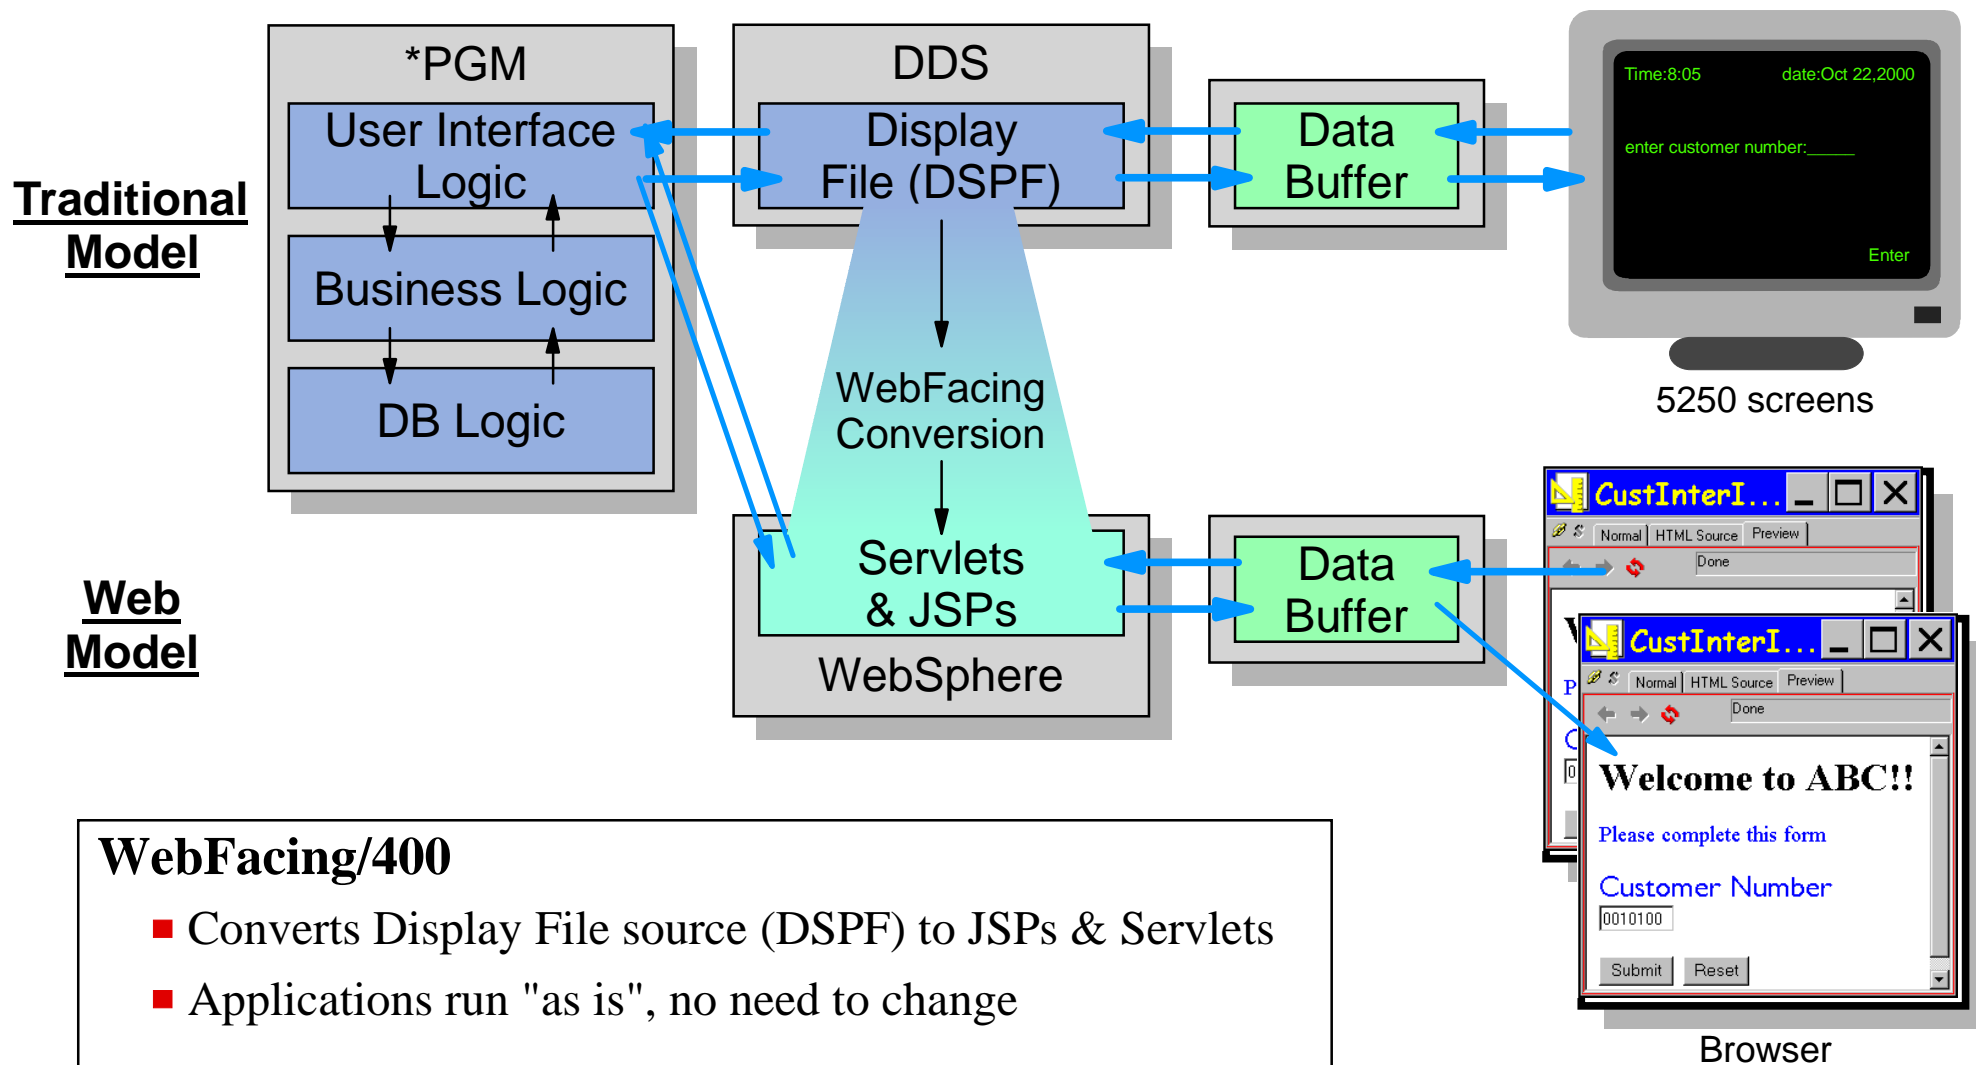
Traditional Model

*PGM

User Interface Logic

Business Logic

DB Logic

DDS

Display File (DSPF)

Data Buffer

Time:8:05

date:Oct 22,2000

enter customer number:_____

Enter

5250 screens

WebFacing Conversion

Web Model

Servlets & JSPs

WebSphere

Data Buffer

CustInterI...

Normal | HTML Source | Preview

Done

CustInterI...

Normal | HTML Source | Preview

Done

Welcome to ABC!!

Please complete this form

Customer Number

0010100

Submit Reset

Browser

WebFacing/400

■ Converts Display File source (DSPF) to JSPs & Servlets

■ Applications run "as is", no need to change